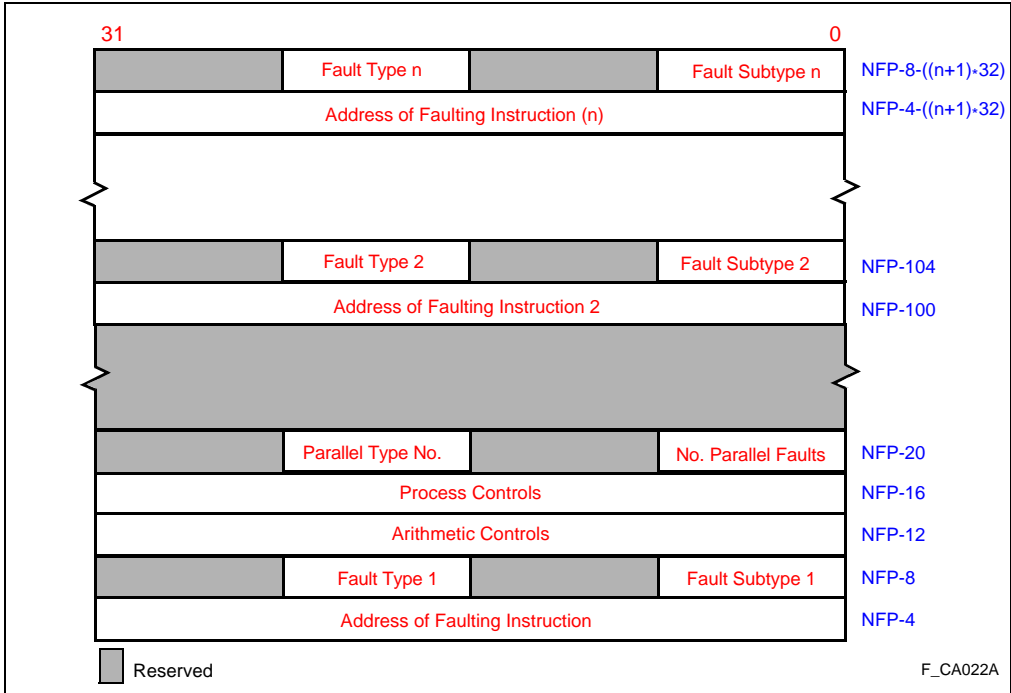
31

0

| | Fault Type n | | Fault Subtype n | NFP-8-((n+1)*32) |
|---|---|---|---|---|
| Address of Faulting Instruction (n) | | | | NFP-4-((n+1)*32) |
| | Fault Type 2 | | Fault Subtype 2 | NFP-104 |
| Address of Faulting Instruction 2 | | | | NFP-100 |
| | Parallel Type No. | | No. Parallel Faults | NFP-20 |
| Process Controls | | | | NFP-16 |
| Arithmetic Controls | | | | NFP-12 |
| | Fault Type 1 | | Fault Subtype 1 | NFP-8 |
| Address of Faulting Instruction | | | | NFP-4 |

Reserved

F_CA022A